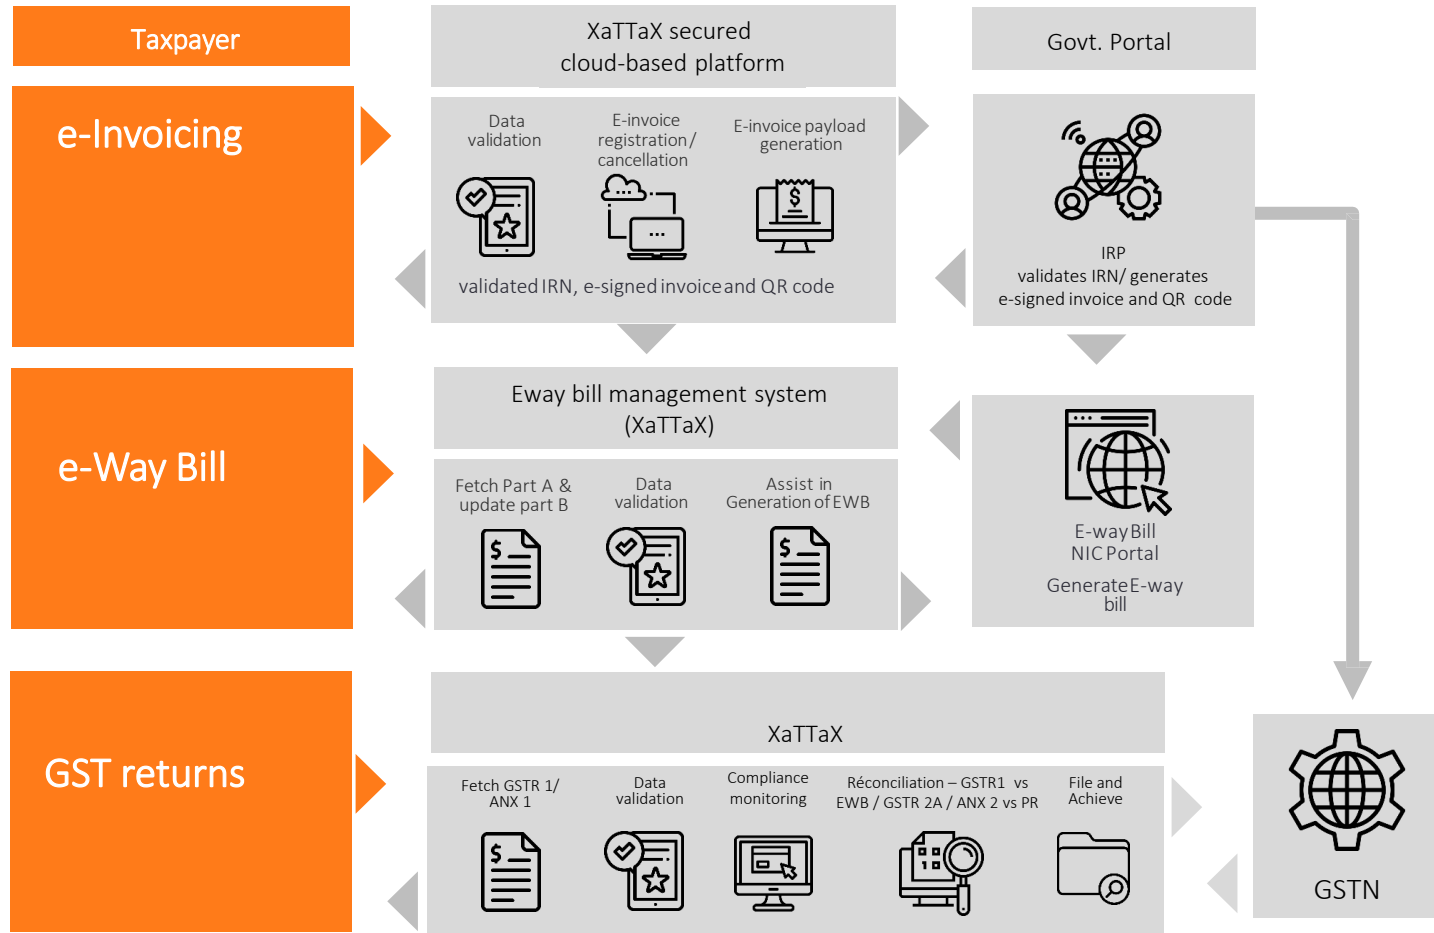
Taxpayer

XaTTaX secured cloud-based platform

Govt. Portal

e-Invoicing

Data validation

E-invoice registration/ cancellation

E-invoice payload generation

validated IRN, e-signed invoice and QR code

IRP
validates IRN/ generates e-signed invoice and QR code

e-Way Bill

Eway bill management system (XaTTaX)

Fetch Part A & update part B

Data validation

Assist in Generation of EWB

E-way Bill
NIC Portal

Generate E-way bill

GST returns

XaTTaX

Fetch GSTR 1/ ANX 1

Data validation

Compliance monitoring

Réconciliation – GSTR1 vs EWB / GSTR 2A / ANX 2 vs PR

File and Achieve

GSTN